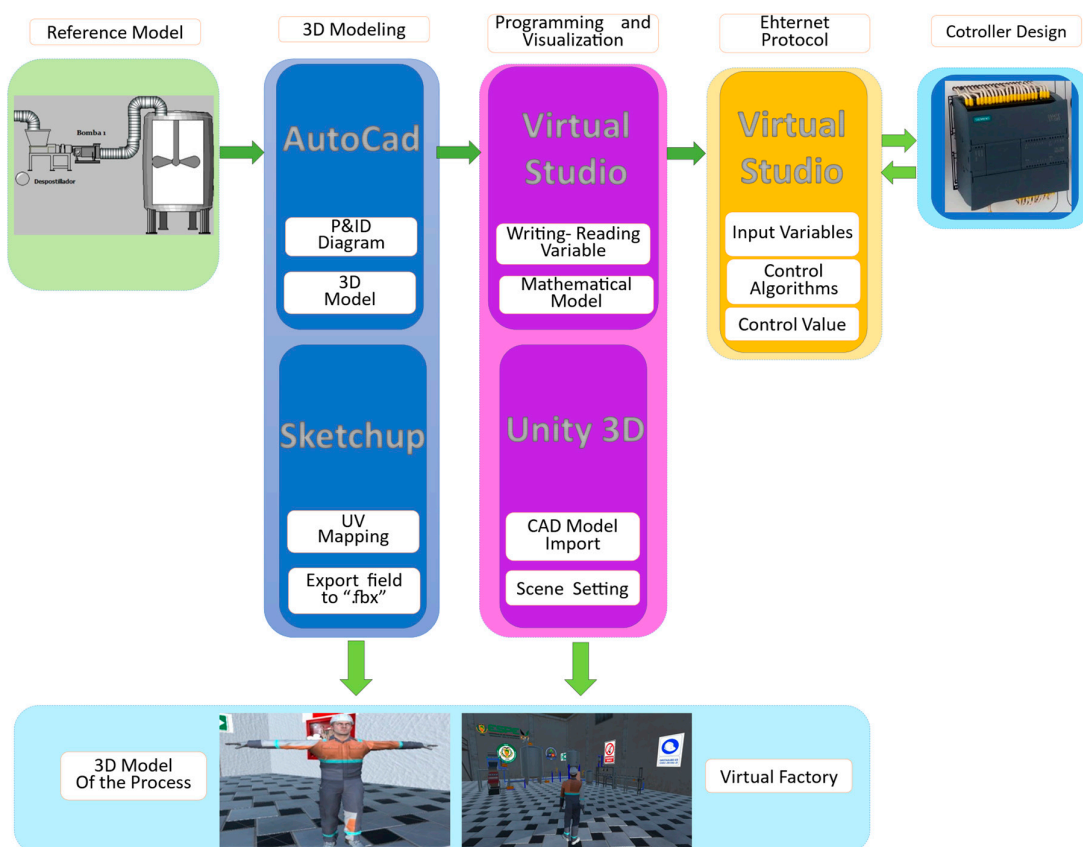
Reference Model

Bomba 1

Despostillador

3D Modeling

AutoCad

P&ID Diagram

3D Model

Sketchup

UV Mapping

Export field to ".fbx"

Programming and Visualization

Virtual Studio

Writing- Reading Variable

Mathematical Model

Unity 3D

CAD Model Import

Scene Setting

Ehternet Protocol

Virtual Studio

Input Variables

Control Algorithms

Control Value

Cotroller Design

3D Model Of the Process

Virtual Factory